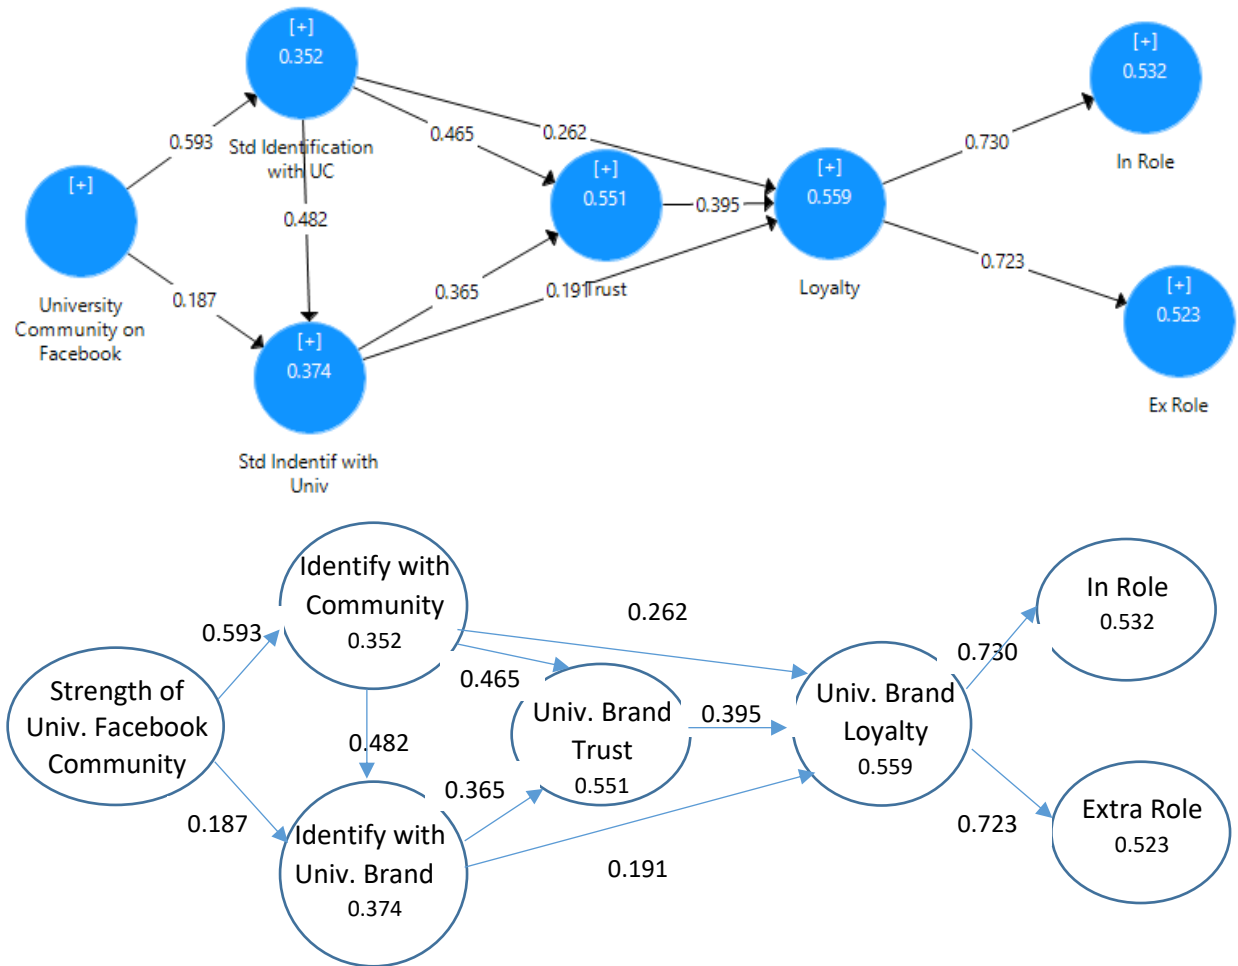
[+]
0.352
Std Identification with UC

[+]
University Community on Facebook

0.593
0.187
0.482
0.465
0.262

[+]
0.551
Trust

0.395

[+]
0.559
Loyalty

0.365
0.191

[+]
0.374
Std Indentif with Univ

0.730
[+]
0.532
In Role

0.723
[+]
0.523
Ex Role

Identify with Community
0.352

Strength of Univ. Facebook Community

0.593
0.187
0.482
0.465
0.262

Univ. Brand Trust
0.551

0.395

Univ. Brand Loyalty
0.559

0.365

Identify with Univ. Brand
0.374

0.191

0.730
In Role
0.532

0.723
Extra Role
0.523